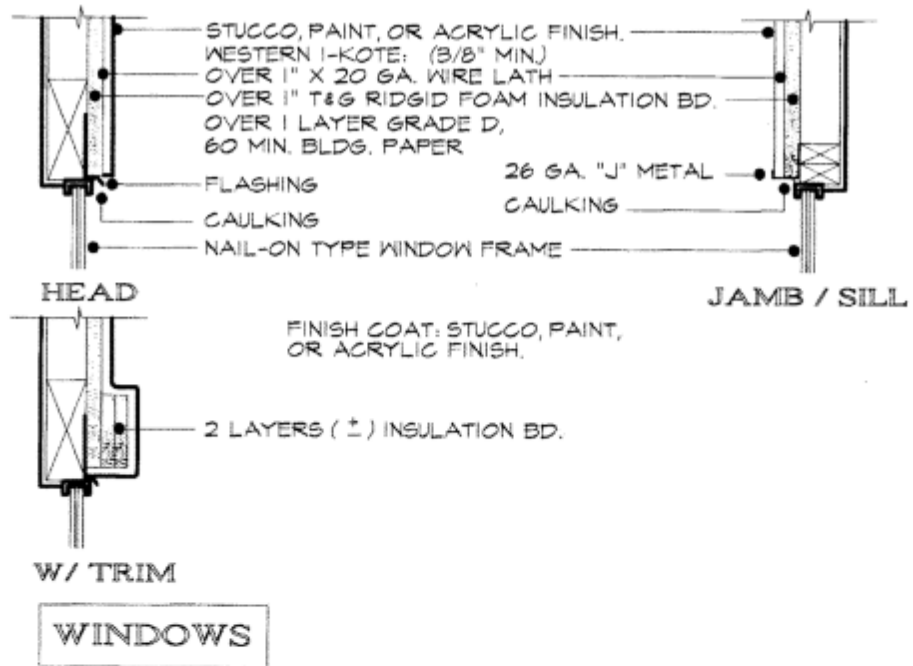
STUCCO, PAINT, OR ACRYLIC FINISH.
WESTERN I-KOTE: (3/8" MIN.)
OVER 1" X 20 GA. WIRE LATH
OVER 1" T&G RIDGID FOAM INSULATION BD.
OVER 1 LAYER GRADE D, 60 MIN. BLDG. PAPER

FLASHING

26 GA. "J" METAL

CAULKING

CAULKING

NAIL-ON TYPE WINDOW FRAME

HEAD

JAMB / SILL

FINISH COAT: STUCCO, PAINT, OR ACRYLIC FINISH.

2 LAYERS ($\pm$) INSULATION BD.

W/ TRIM

WINDOWS